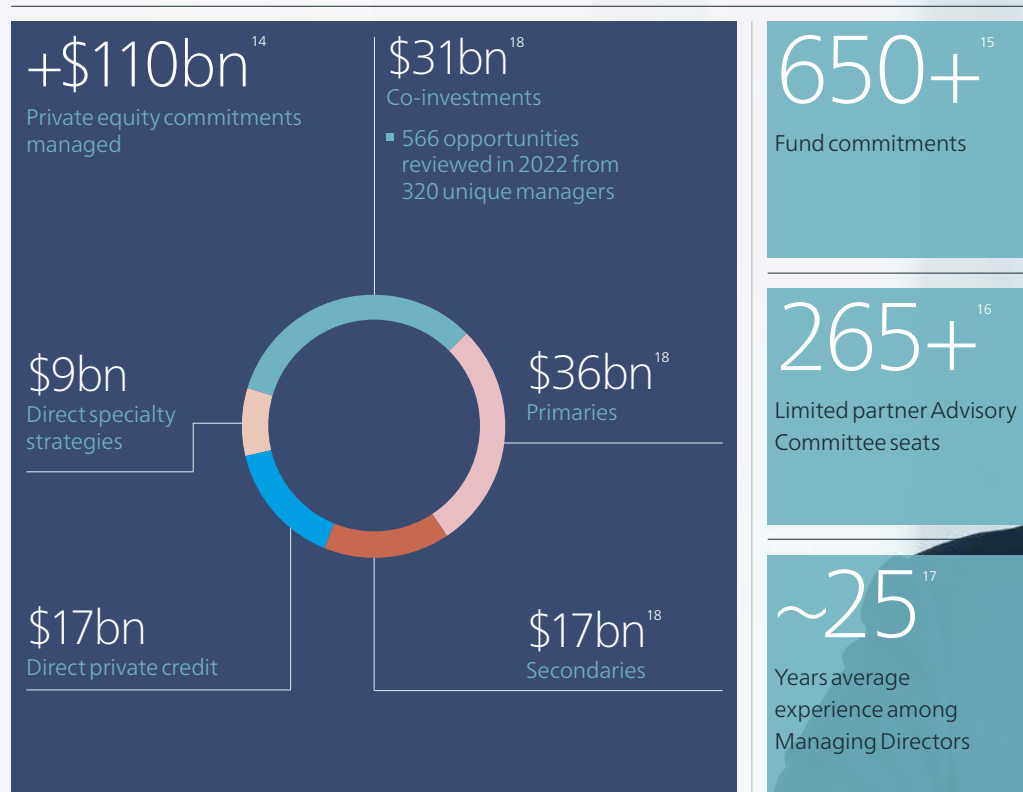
+\$110bn$^{14}$
Private equity commitments managed

\$31bn$^{18}$
Co-investments

- 566 opportunities reviewed in 2022 from 320 unique managers

\$9bn
Direct specialty strategies

\$36bn$^{18}$
Primaries

\$17bn
Direct private credit

\$17bn$^{18}$
Secondaries

650+$^{15}$
Fund commitments

265+$^{16}$
Limited partner Advisory Committee seats

~25$^{17}$
Years average experience among Managing Directors